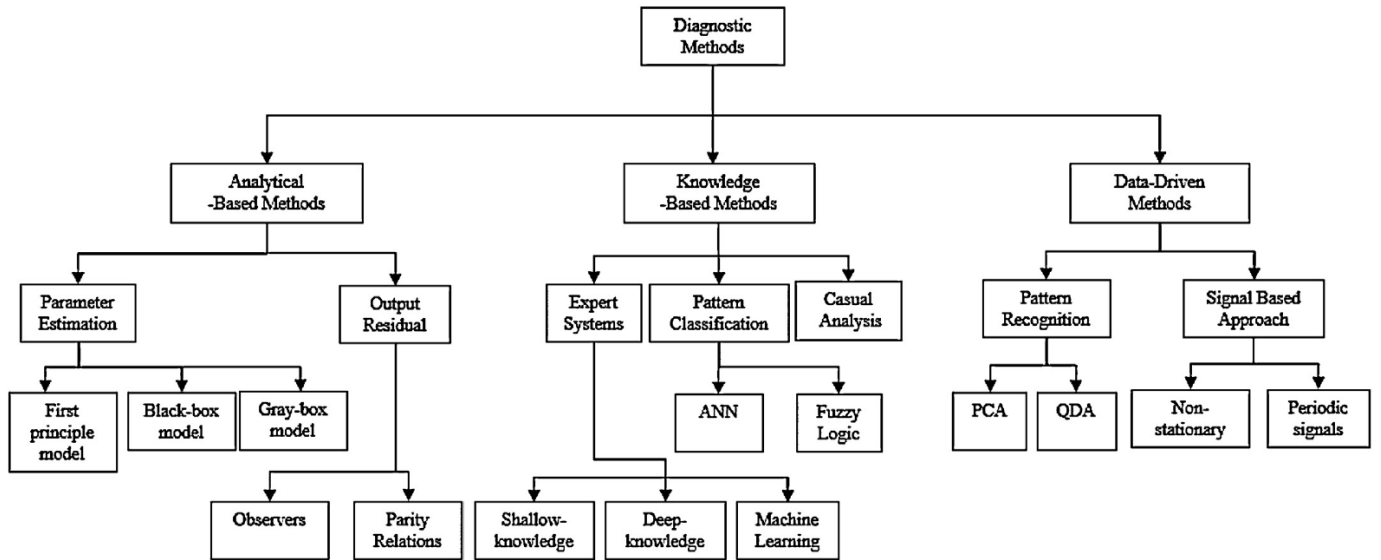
Diagnostic Methods

Analytical -Based Methods

Knowledge -Based Methods

Data-Driven Methods

Parameter Estimation

Output Residual

Expert Systems

Pattern Classification

Casual Analysis

Pattern Recognition

Signal Based Approach

First principle model

Black-box model

Gray-box model

ANN

Fuzzy Logic

PCA

QDA

Non-stationary

Periodic signals

Observers

Parity Relations

Shallow-knowledge

Deep-knowledge

Machine Learning